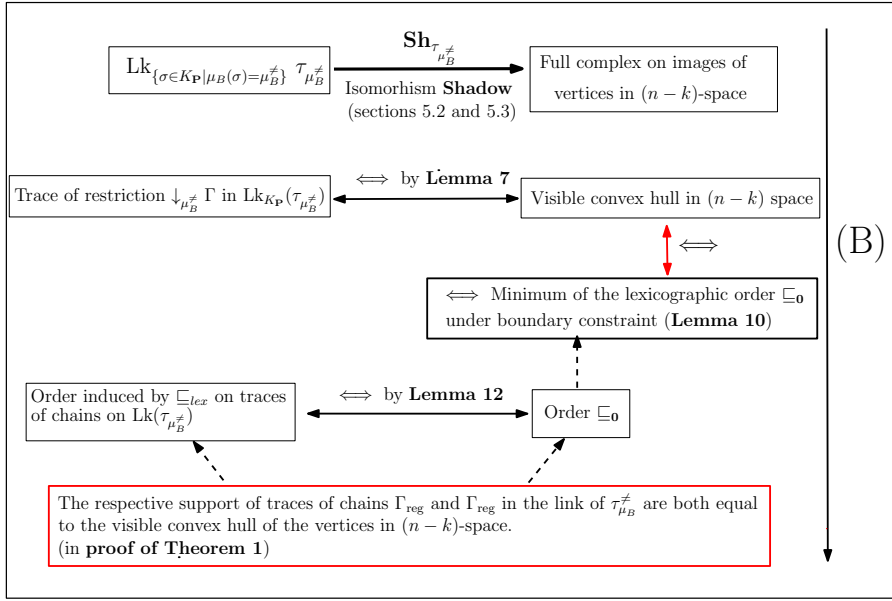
$\mathrm{Lk}_{\{\sigma \in K_{\mathbf{P}} | \mu_B(\sigma)=\mu_B^{\neq}\}}\ \tau_{\mu_B^{\neq}}$

$\mathbf{Sh}_{\tau_{\mu_B^{\neq}}}$

Isomorhism **Shadow** (sections 5.2 and 5.3)

Full complex on images of vertices in $(n-k)$-space

Trace of restriction $\downarrow_{\mu_B^{\neq}} \Gamma$ in $\mathrm{Lk}_{K_{\mathbf{P}}}(\tau_{\mu_B^{\neq}})$

$\Longleftrightarrow$ by **Lemma 7**

Visible convex hull in $(n-k)$ space

$\Longleftrightarrow$

(B)

$\Longleftrightarrow$ Minimum of the lexicographic order $\sqsubseteq_{\mathbf{0}}$ under boundary constraint (**Lemma 10**)

Order induced by $\sqsubseteq_{lex}$ on traces of chains on $\mathrm{Lk}(\tau_{\mu_B^{\neq}})$

$\Longleftrightarrow$ by **Lemma 12**

Order $\sqsubseteq_{\mathbf{0}}$

The respective support of traces of chains $\Gamma_{\mathrm{reg}}$ and $\Gamma_{\mathrm{reg}}$ in the link of $\tau_{\mu_B}^{\neq}$ are both equal to the visible convex hull of the vertices in $(n-k)$-space.
(in **proof of Theorem 1**)